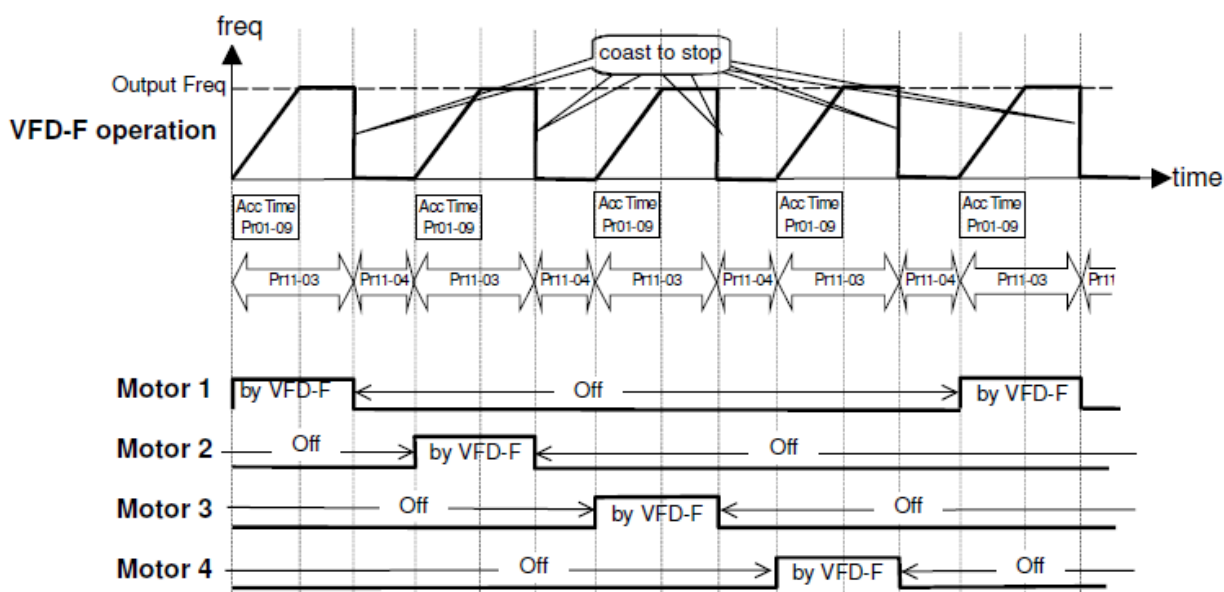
freq

coast to stop

Output Freq

VFD-F operation

time

Acc Time Pr01-09

Acc Time Pr01-09

Acc Time Pr01-09

Acc Time Pr01-09

Acc Time Pr01-09

Pr11-03 Pr11-04 Pr11-03 Pr11-04 Pr11-03 Pr11-04 Pr11-03 Pr11-04 Pr11-03 Pr11

Motor 1 by VFD-F Off by VFD-F

Motor 2 Off by VFD-F Off

Motor 3 Off by VFD-F Off

Motor 4 Off by VFD-F Off